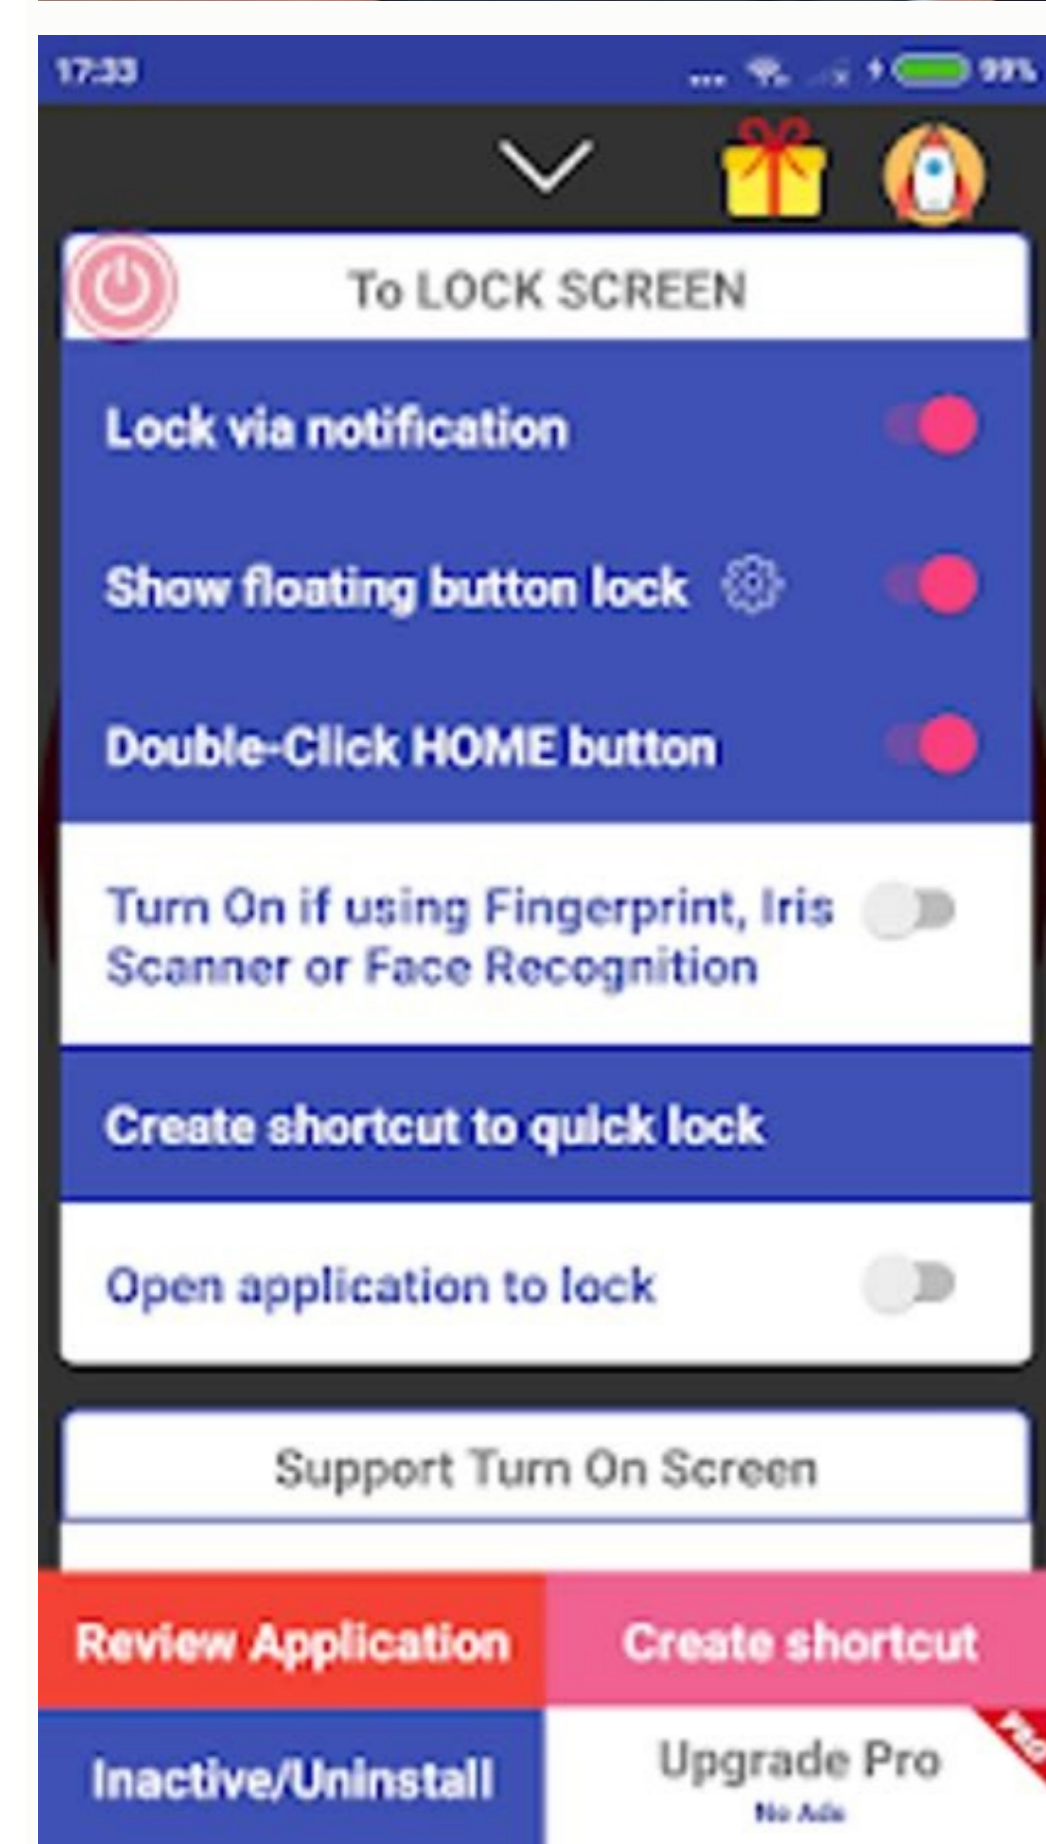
17:33 99%

To LOCK SCREEN

Lock via notification

Show floating button lock

Double-Click HOME button

Turn On if using Fingerprint, Iris Scanner or Face Recognition

Create shortcut to quick lock

Open application to lock

Support Turn On Screen

Review Application

Create shortcut

Inactive/Uninstall

Upgrade Pro
No Ads

PRO